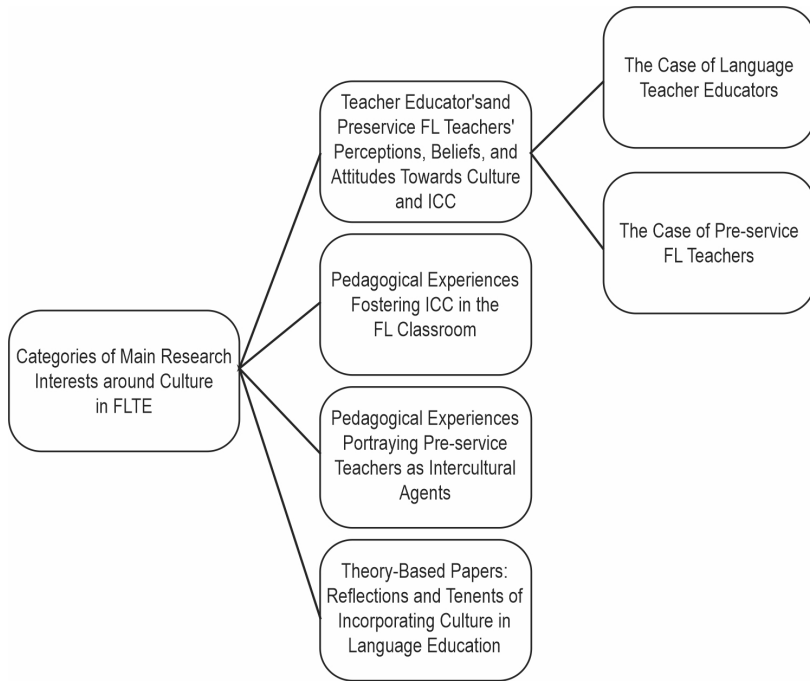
Categories of Main Research Interests around Culture in FLTE

Teacher Educator'sand Preservice FL Teachers' Perceptions, Beliefs, and Attitudes Towards Culture and ICC

The Case of Language Teacher Educators

The Case of Pre-service FL Teachers

Pedagogical Experiences Fostering ICC in the FL Classroom

Pedagogical Experiences Portraying Pre-service Teachers as Intercultural Agents

Theory-Based Papers: Reflections and Tenents of Incorporating Culture in Language Education